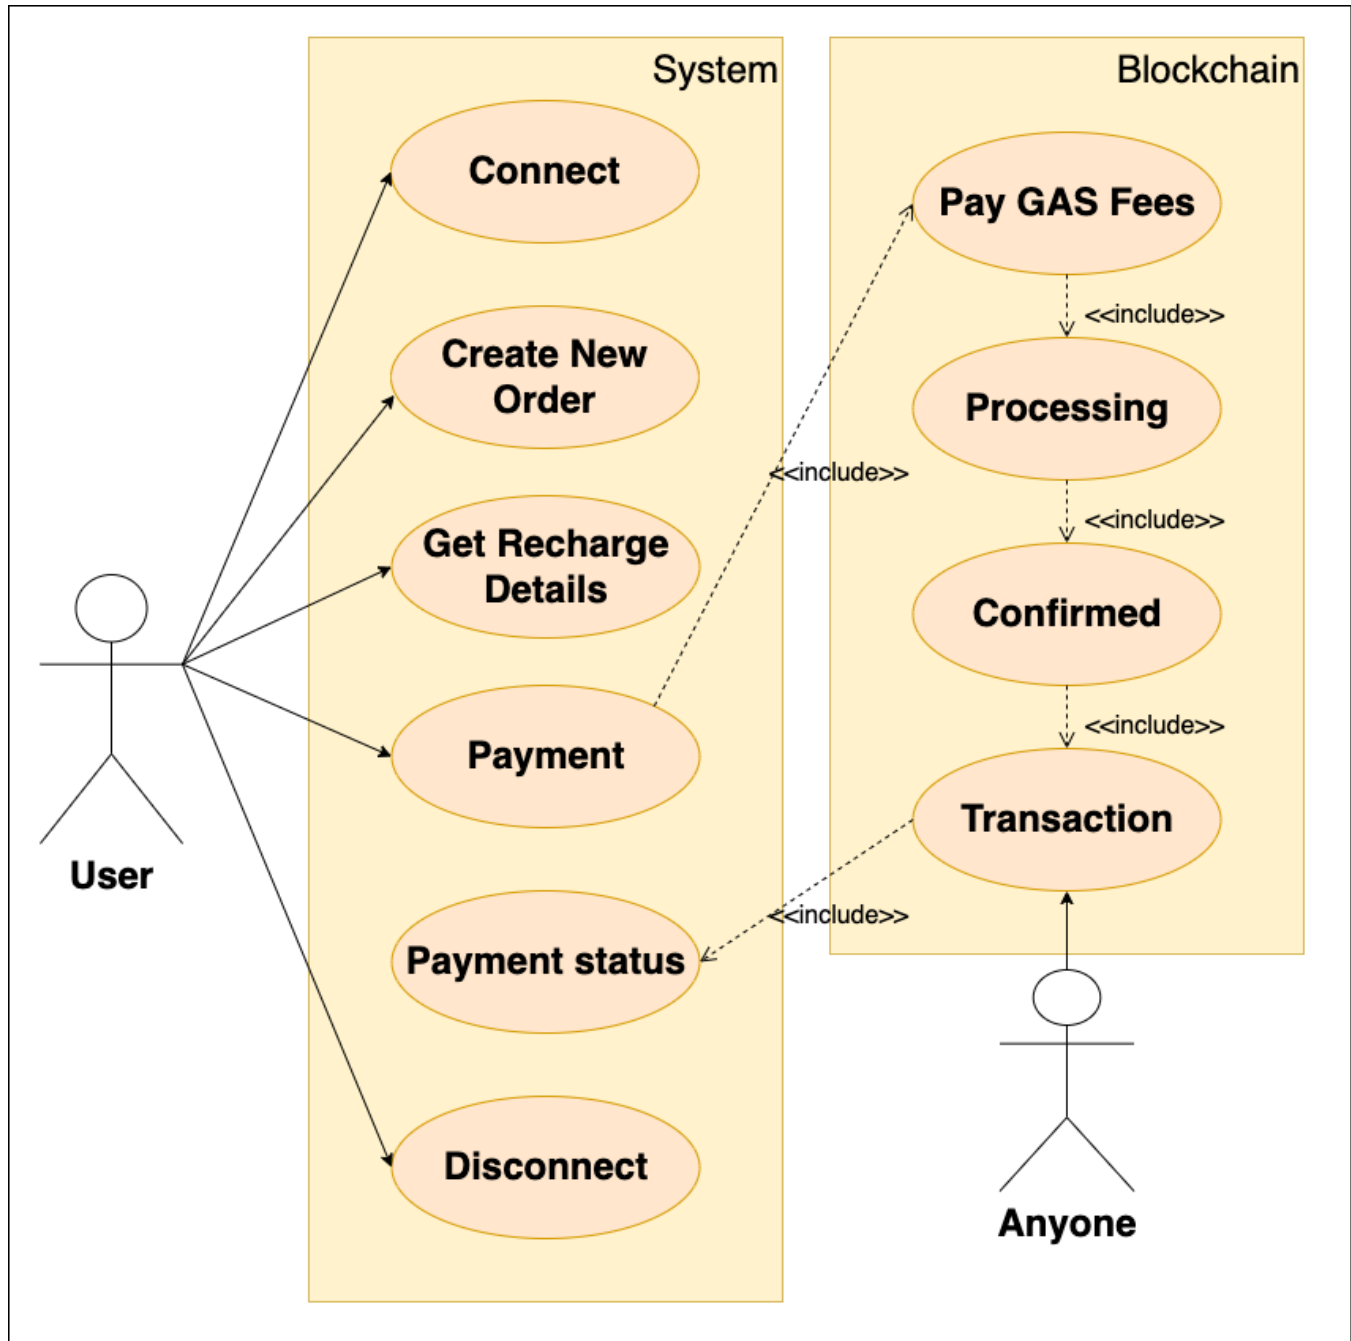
System

Connect

Create New Order

Get Recharge Details

Payment

Payment status

Disconnect

User

Blockchain

Pay GAS Fees

<<include>>

Processing

<<include>>

Confirmed

<<include>>

Transaction

<<include>>

<<include>>

Anyone